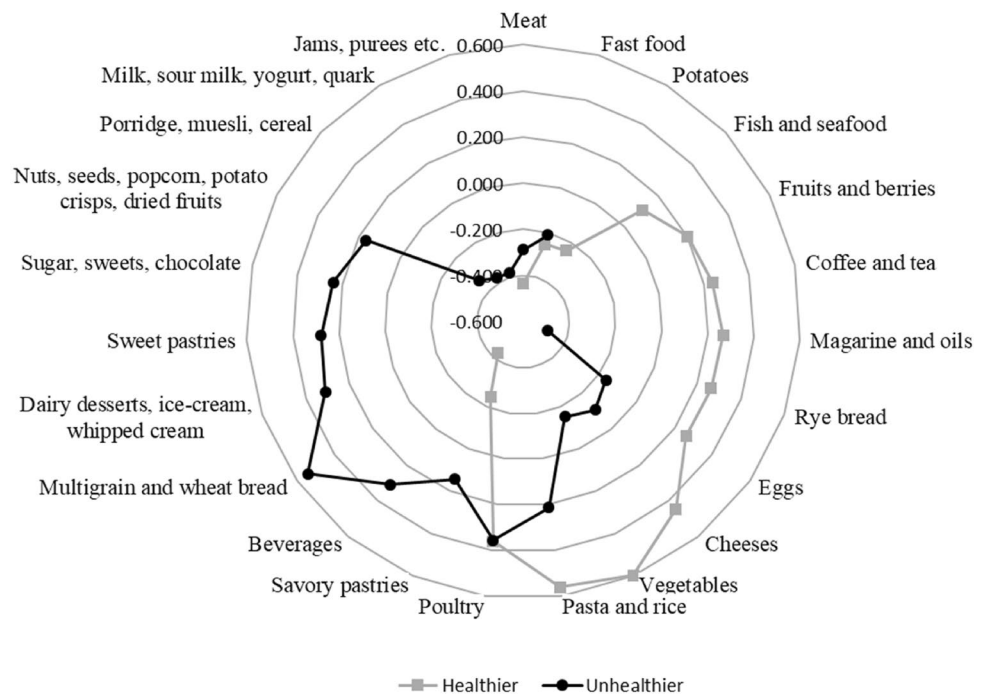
Meat
Fast food
Potatoes
Fish and seafood
Fruits and berries
Coffee and tea
Magarine and oils
Rye bread
Eggs
Cheeses
Vegetables
Pasta and rice
Poultry
Savory pastries
Beverages
Multigrain and wheat bread
Dairy desserts, ice-cream, whipped cream
Sweet pastries
Sugar, sweets, chocolate
Nuts, seeds, popcorn, potato crisps, dried fruits
Porridge, muesli, cereal
Milk, sour milk, yogurt, quark
Jams, purees etc.

0.600
0.400
0.200
0.000
-0.200
-0.400
-0.600

Healthier
Unhealthier